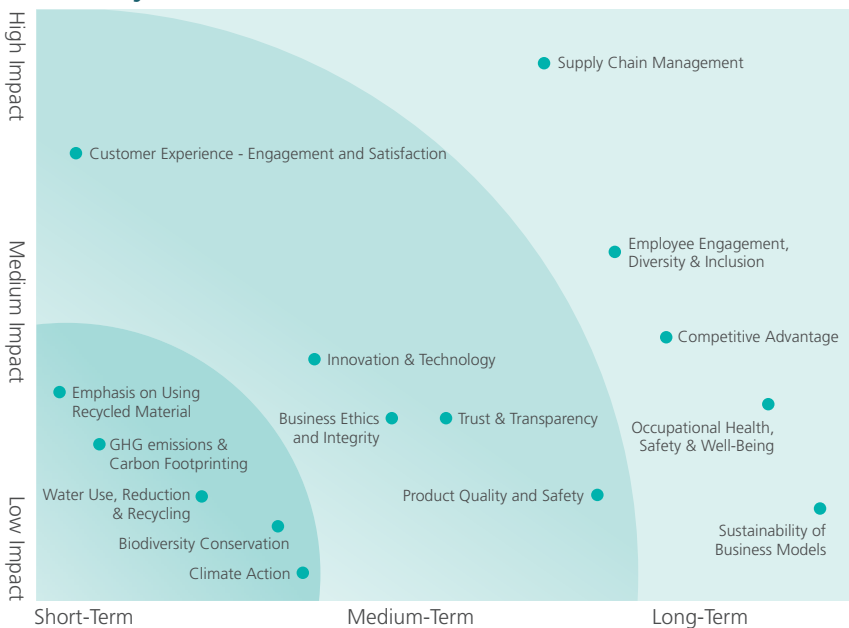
High Impact

Medium Impact

Low Impact

Supply Chain Management

Customer Experience - Engagement and Satisfaction

Employee Engagement, Diversity & Inclusion

Competitive Advantage

Innovation & Technology

Emphasis on Using Recycled Material

Business Ethics and Integrity

Trust & Transparency

Occupational Health, Safety & Well-Being

GHG emissions & Carbon Footprinting

Water Use, Reduction & Recycling

Product Quality and Safety

Sustainability of Business Models

Biodiversity Conservation

Climate Action

Short-Term

Medium-Term

Long-Term